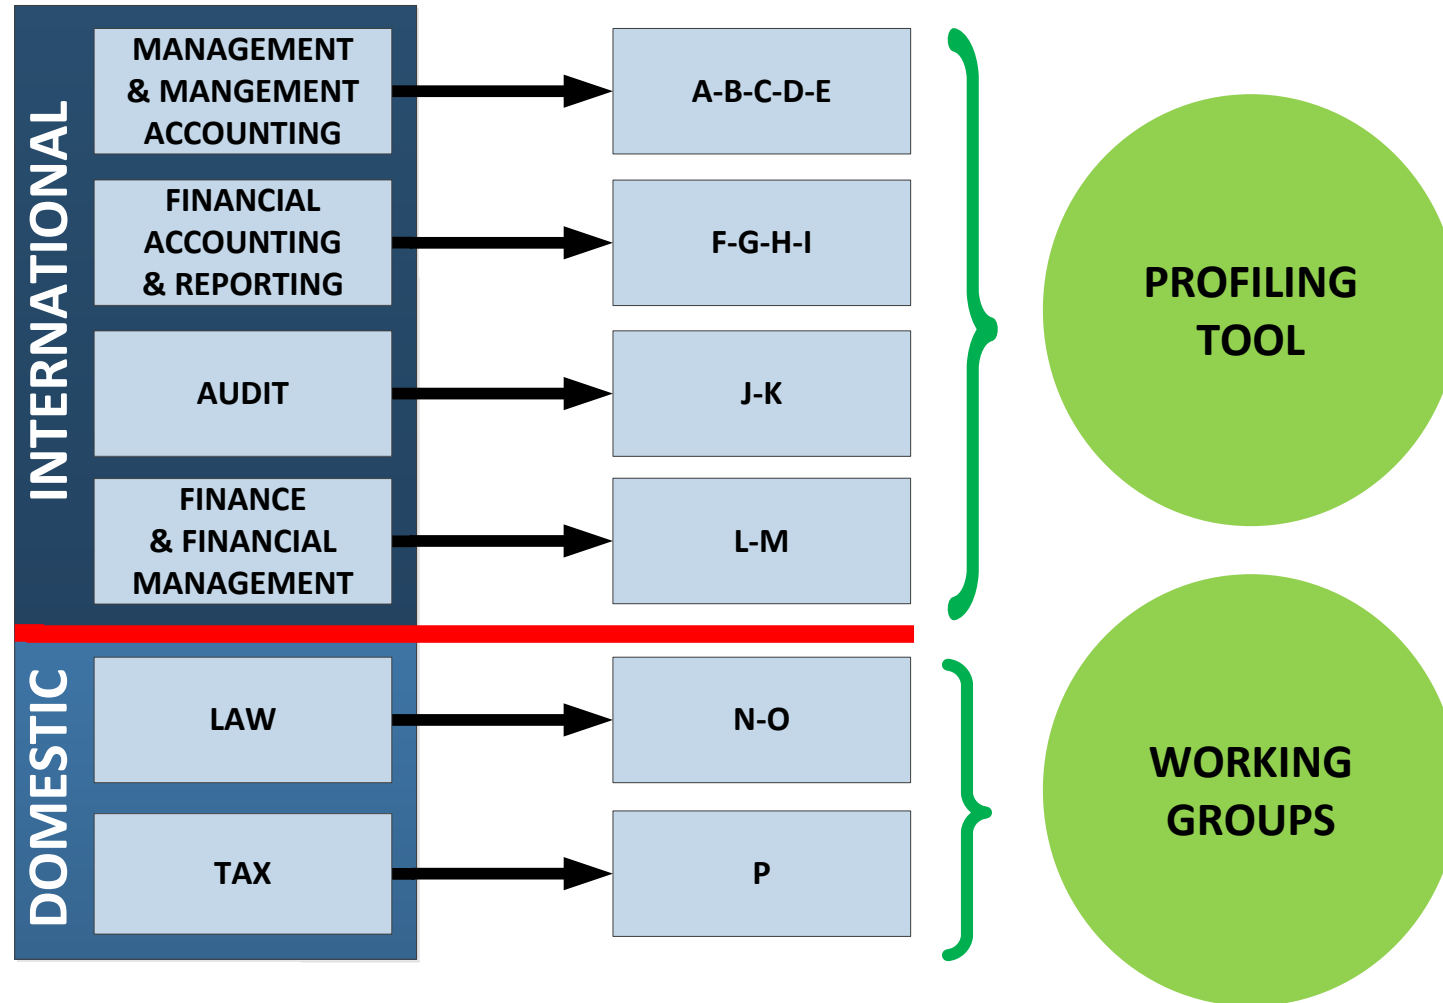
INTERNATIONAL

MANAGEMENT & MANGEMENT ACCOUNTING

A-B-C-D-E

FINANCIAL ACCOUNTING & REPORTING

F-G-H-I

AUDIT

J-K

FINANCE & FINANCIAL MANAGEMENT

L-M

PROFILING TOOL

DOMESTIC

LAW

N-O

TAX

P

WORKING GROUPS